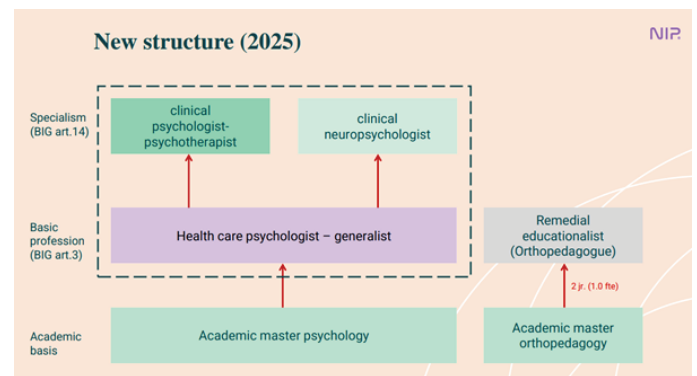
New structure (2025)

NIP

Specialism (BIG art.14)

clinical psychologist-psychotherapist

clinical neuropsychologist

Basic profession (BIG art.3)

Health care psychologist – generalist

Remedial educationalist (Orthopedagogue)

2 jr. (1.0 fte)

Academic basis

Academic master psychology

Academic master orthopedagogy